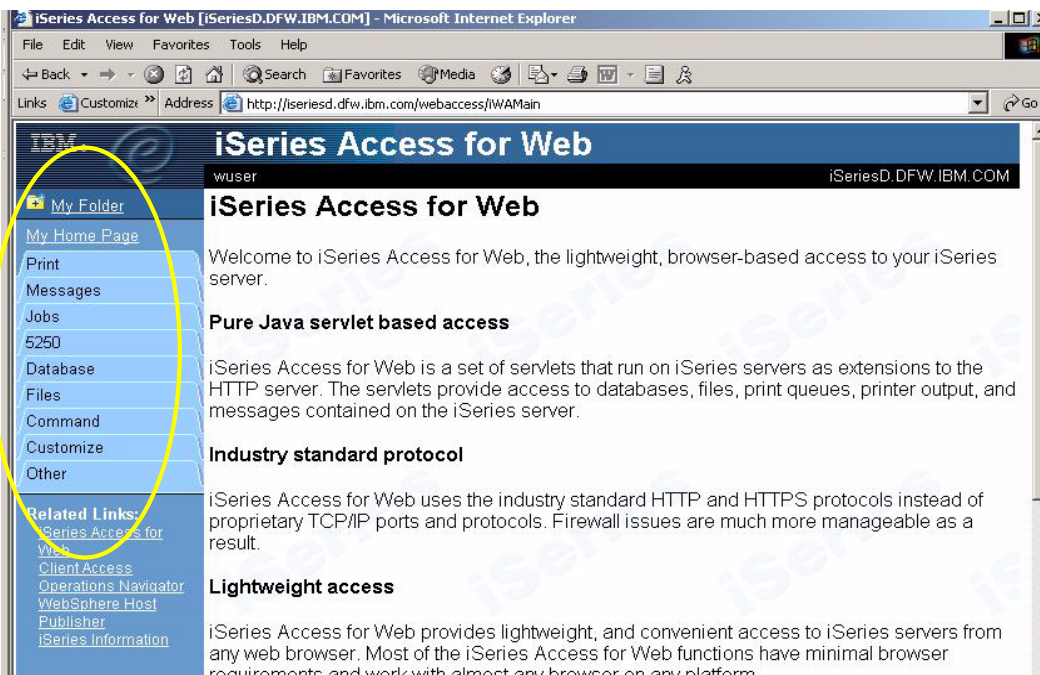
iSeries Access for Web [iSeriesD.DFW.IBM.COM] - Microsoft Internet Explorer

File Edit View Favorites Tools Help

Back Search Favorites Media

Links Customize » Address http://iseriesd.dfw.ibm.com/webaccess/iWAMain Go

IBM

iSeries Access for Web

wuser iSeriesD.DFW.IBM.COM

My Folder

My Home Page

Print

Messages

Jobs

5250

Database

Files

Command

Customize

Other

Related Links:

iSeries Access for Web

Client Access

Operations Navigator

WebSphere Host Publisher

iSeries Information

iSeries Access for Web

Welcome to iSeries Access for Web, the lightweight, browser-based access to your iSeries server.

Pure Java servlet based access

iSeries Access for Web is a set of servlets that run on iSeries servers as extensions to the HTTP server. The servlets provide access to databases, files, print queues, printer output, and messages contained on the iSeries server.

Industry standard protocol

iSeries Access for Web uses the industry standard HTTP and HTTPS protocols instead of proprietary TCP/IP ports and protocols. Firewall issues are much more manageable as a result.

Lightweight access

iSeries Access for Web provides lightweight, and convenient access to iSeries servers from any web browser. Most of the iSeries Access for Web functions have minimal browser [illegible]